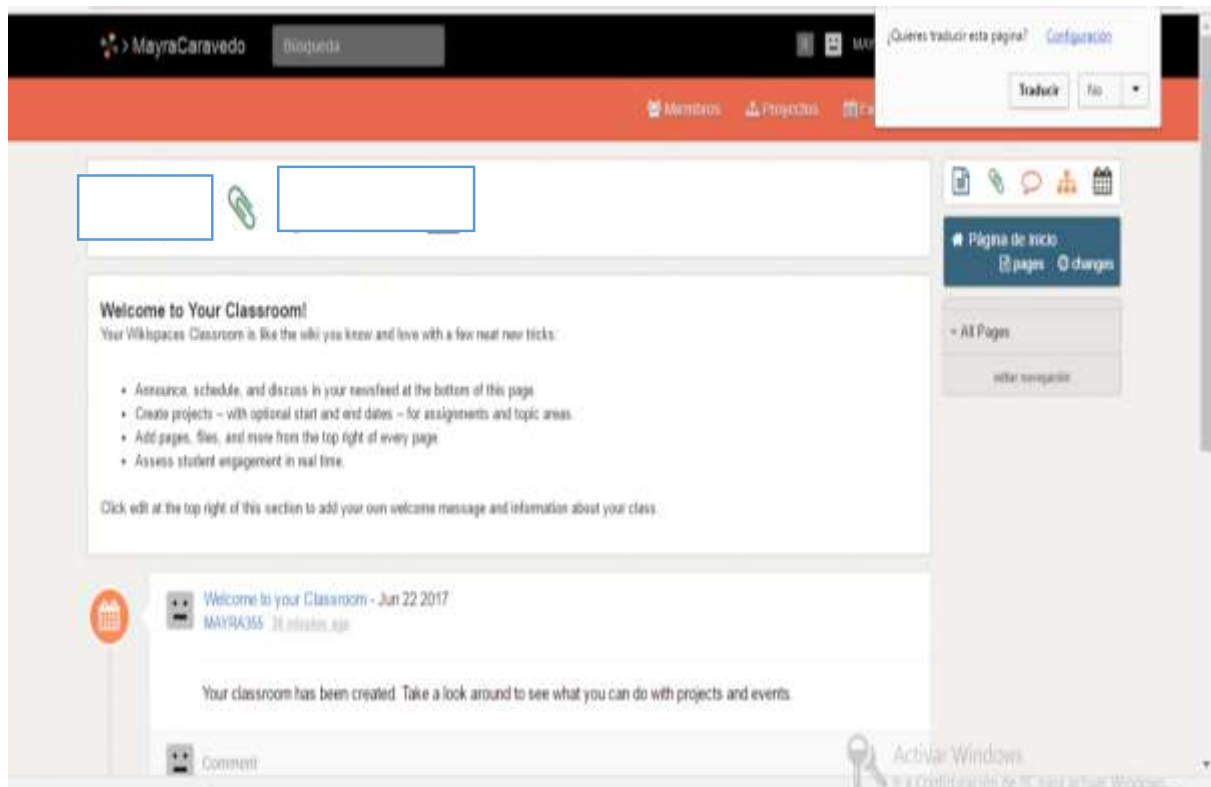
MayraCaravedo Búsqueda

MAY ¿Quieres traducir esta página? Configuración

Traducir No

Miembros Proyectos Ev

Página de inicio
pages 0 changes

« All Pages

editar navegación

Welcome to Your Classroom!
Your Wikispaces Classroom is like the wiki you know and love with a few neat new tricks:

- Announce, schedule, and discuss in your newsfeed at the bottom of this page.
- Create projects – with optional start and end dates – for assignments and topic areas.
- Add pages, files, and more from the top right of every page.
- Assess student engagement in real time.

Click edit at the top right of this section to add your own welcome message and information about your class.

Welcome to your Classroom - Jun 22 2017
MAYRA355 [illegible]

Your classroom has been created. Take a look around to see what you can do with projects and events.

Comment

Activar Windows
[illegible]